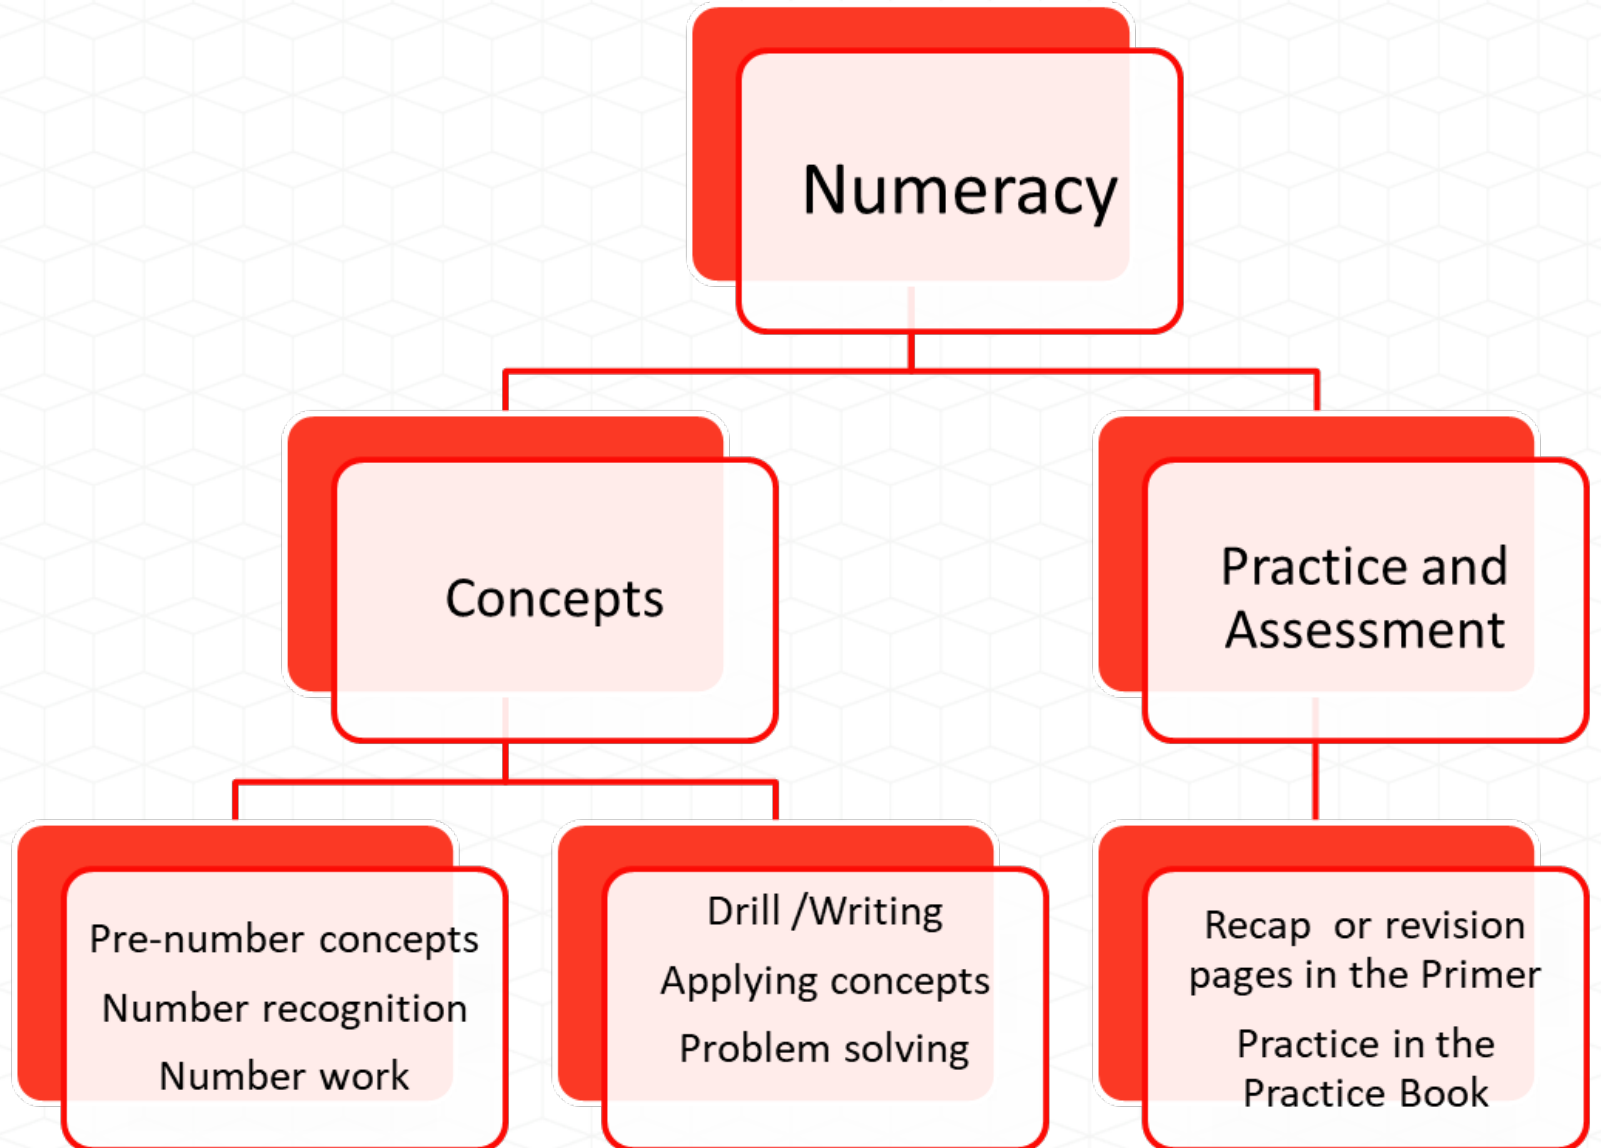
Numeracy

Concepts

Practice and Assessment

Pre-number concepts

Number recognition

Number work

Drill /Writing

Applying concepts

Problem solving

Recap or revision pages in the Primer

Practice in the Practice Book